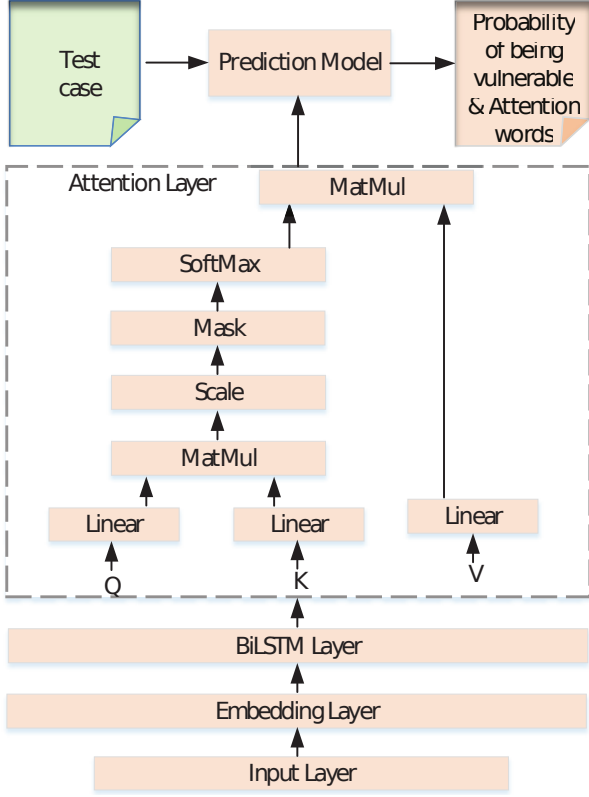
Test case

Prediction Model

Probability of being vulnerable & Attention words

Attention Layer

MatMul

SoftMax

Mask

Scale

MatMul

Linear

Linear

Linear

Q

K

V

BiLSTM Layer

Embedding Layer

Input Layer